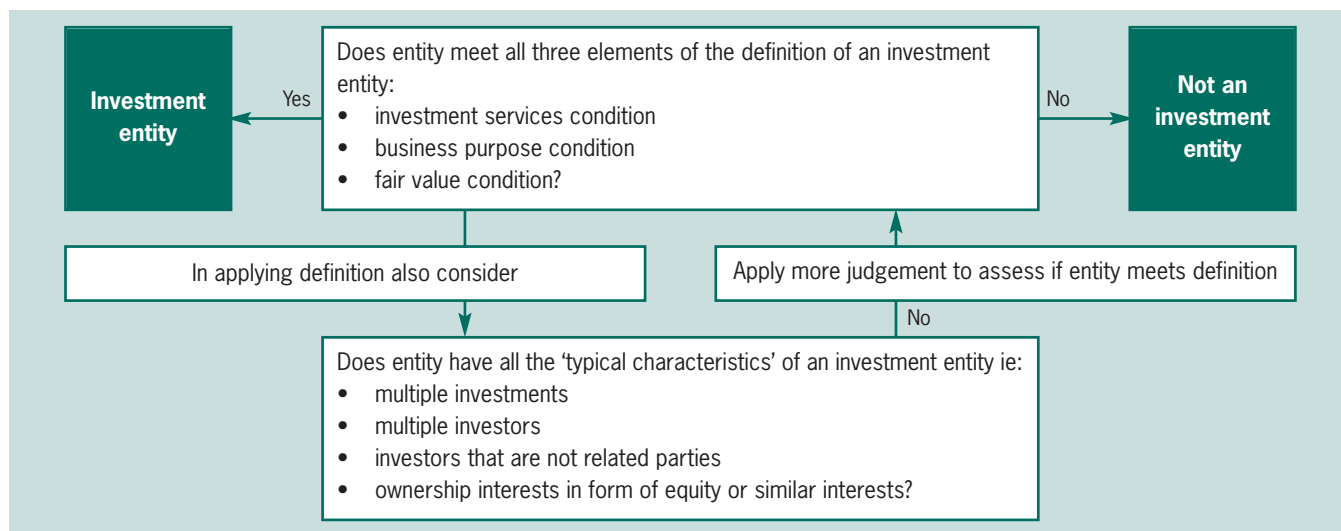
Investment entity

Yes

Does entity meet all three elements of the definition of an investment entity:
- investment services condition
- business purpose condition
- fair value condition?

No

Not an investment entity

In applying definition also consider

Apply more judgement to assess if entity meets definition

No

Does entity have all the 'typical characteristics' of an investment entity ie:
- multiple investments
- multiple investors
- investors that are not related parties
- ownership interests in form of equity or similar interests?